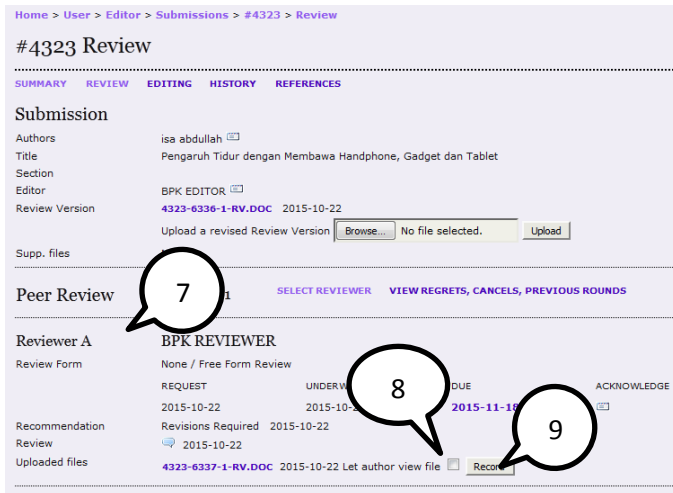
Home > User > Editor > Submissions > #4323 > Review

#4323 Review

SUMMARY REVIEW EDITING HISTORY REFERENCES

Submission

| | |
|---|---|
| Authors | isa abdullah |
| Title | Pengaruh Tidur dengan Membawa Handphone, Gadget dan Tablet |
| Section | |
| Editor | BPK EDITOR |
| Review Version | 4323-6336-1-RV.DOC 2015-10-22 |
| | Upload a revised Review Version Browse... No file selected. Upload |
| Supp. files | |

Peer Review 7 1 SELECT REVIEWER VIEW REGRETS, CANCELS, PREVIOUS ROUNDS

Reviewer A BPK REVIEWER

| | | | | |
|---|---|---|---|---|
| Review Form | None / Free Form Review | | | |
| | REQUEST | UNDERW | DUE | ACKNOWLEDGE |
| | 2015-10-22 | 2015-10-2 | 2015-11-18 | |
| Recommendation | Revisions Required 2015-10-22 | | | |
| Review | 2015-10-22 | | | |
| Uploaded files | 4323-6337-1-RV.DOC 2015-10-22 Let author view file | | | |

8

9 Reco